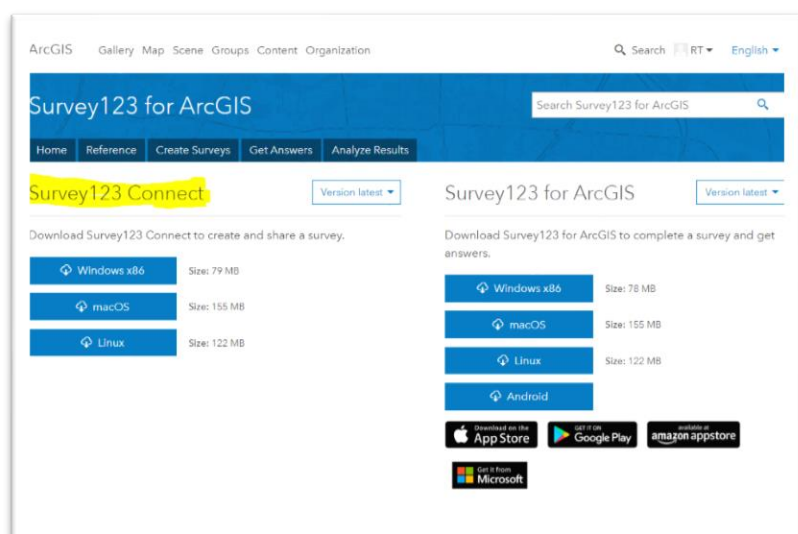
ArcGIS Gallery Map Scene Groups Content Organization

Search RT English

Survey123 for ArcGIS

Search Survey123 for ArcGIS

Home Reference Create Surveys Get Answers Analyze Results

Survey123 Connect

Version latest

Download Survey123 Connect to create and share a survey.

Windows x86 Size: 79 MB

macOS Size: 155 MB

Linux Size: 122 MB

Survey123 for ArcGIS

Version latest

Download Survey123 for ArcGIS to complete a survey and get answers.

Windows x86 Size: 78 MB

macOS Size: 155 MB

Linux Size: 122 MB

Android

Download on the App Store

GET IT ON Google Play

available at amazon appstore

Get it from Microsoft